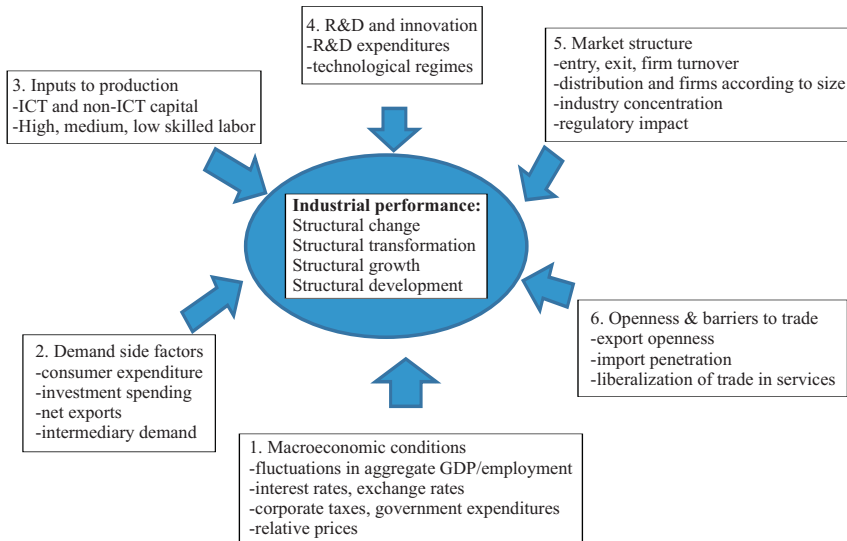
4. R&D and innovation
-R&D expenditures
-technological regimes

3. Inputs to production
-ICT and non-ICT capital
-High, medium, low skilled labor

5. Market structure
-entry, exit, firm turnover
-distribution and firms according to size
-industry concentration
-regulatory impact

Industrial performance:
Structural change
Structural transformation
Structural growth
Structural development

2. Demand side factors
-consumer expenditure
-investment spending
-net exports
-intermediary demand

6. Openness & barriers to trade
-export openness
-import penetration
-liberalization of trade in services

1. Macroeconomic conditions
-fluctuations in aggregate GDP/employment
-interest rates, exchange rates
-corporate taxes, government expenditures
-relative prices